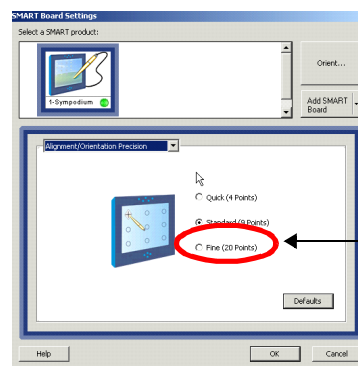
SMART Board Settings

Select a SMART product:

1-Sympodium

Orient...

Add SMART Board

Alignment/Orientation Precision

Quick (4 Points)

Standard (9 Points)

Fine (20 Points)

Defaults

Help

OK

Cancel